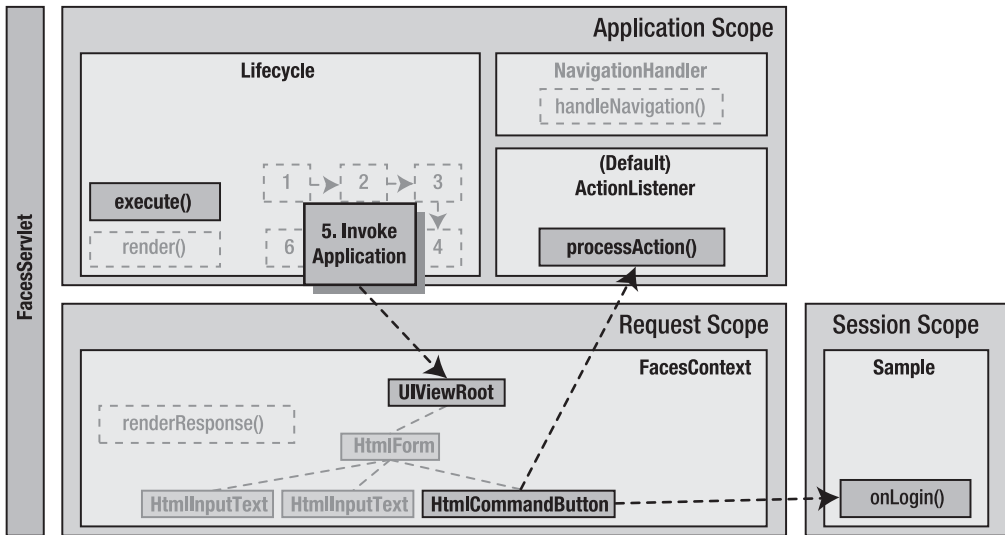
FacesServlet

Application Scope

Lifecycle

execute()

render()

1

2

3

6

5. Invoke Application

4

NavigationHandler

handleNavigation()

(Default) ActionListener

processAction()

Request Scope

FacesContext

UIViewRoot

renderResponse()

HtmlForm

HtmlInputText

HtmlInputText

HtmlCommandButton

Session Scope

Sample

onLogin()